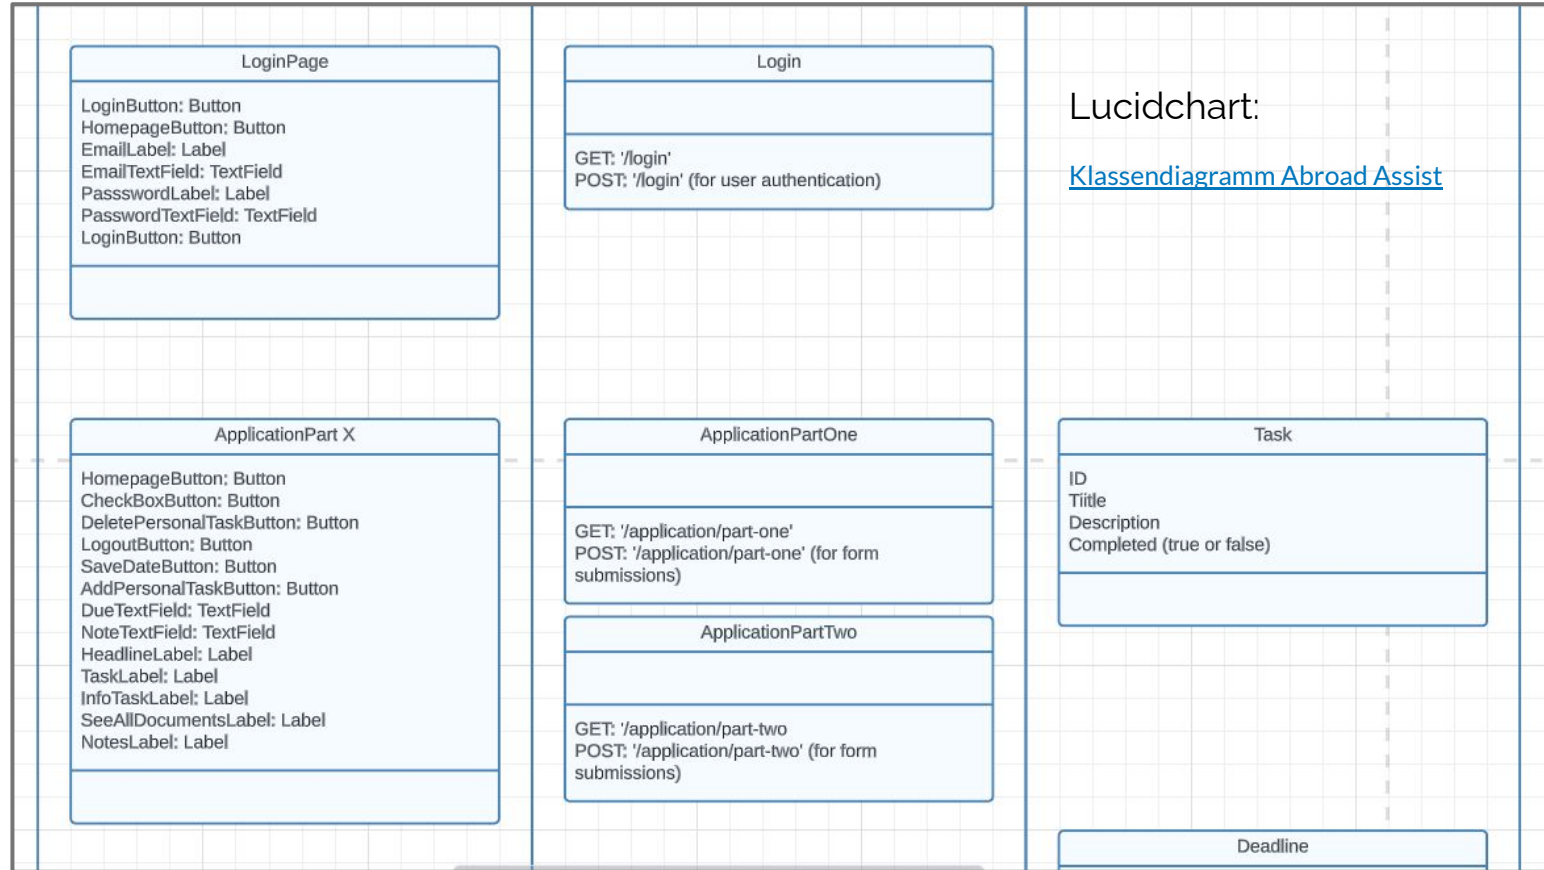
LoginPage

LoginButton: Button
HomepageButton: Button
EmailLabel: Label
EmailTextField: TextField
PasswordLabel: Label
PasswordTextField: TextField
LoginButton: Button

ApplicationPart X

HomepageButton: Button
CheckBoxButton: Button
DeletePersonalTaskButton: Button
LogoutButton: Button
SaveDateButton: Button
AddPersonalTaskButton: Button
DueTextField: TextField
NoteTextField: TextField
HeadlineLabel: Label
TaskLabel: Label
InfoTaskLabel: Label
SeeAllDocumentsLabel: Label
NotesLabel: Label

Login

GET: '/login'
POST: '/login' (for user authentication)

ApplicationPartOne

GET: '/application/part-one'
POST: '/application/part-one' (for form submissions)

ApplicationPartTwo

GET: '/application/part-two
POST: '/application/part-two' (for form submissions)

Lucidchart:

Klassendiagramm Abroad Assist

Task

ID
Tiitle
Description
Completed (true or false)

Deadline